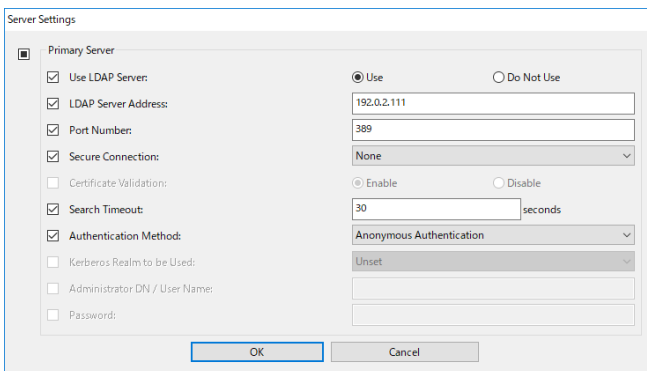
Server Settings

Primary Server

Use LDAP Server: Use Do Not Use

LDAP Server Address: 192.0.2.111

Port Number: 389

Secure Connection: None

Certificate Validation: Enable Disable

Search Timeout: 30 seconds

Authentication Method: Anonymous Authentication

Kerberos Realm to be Used: Unset

Administrator DN / User Name:

Password:

OK Cancel